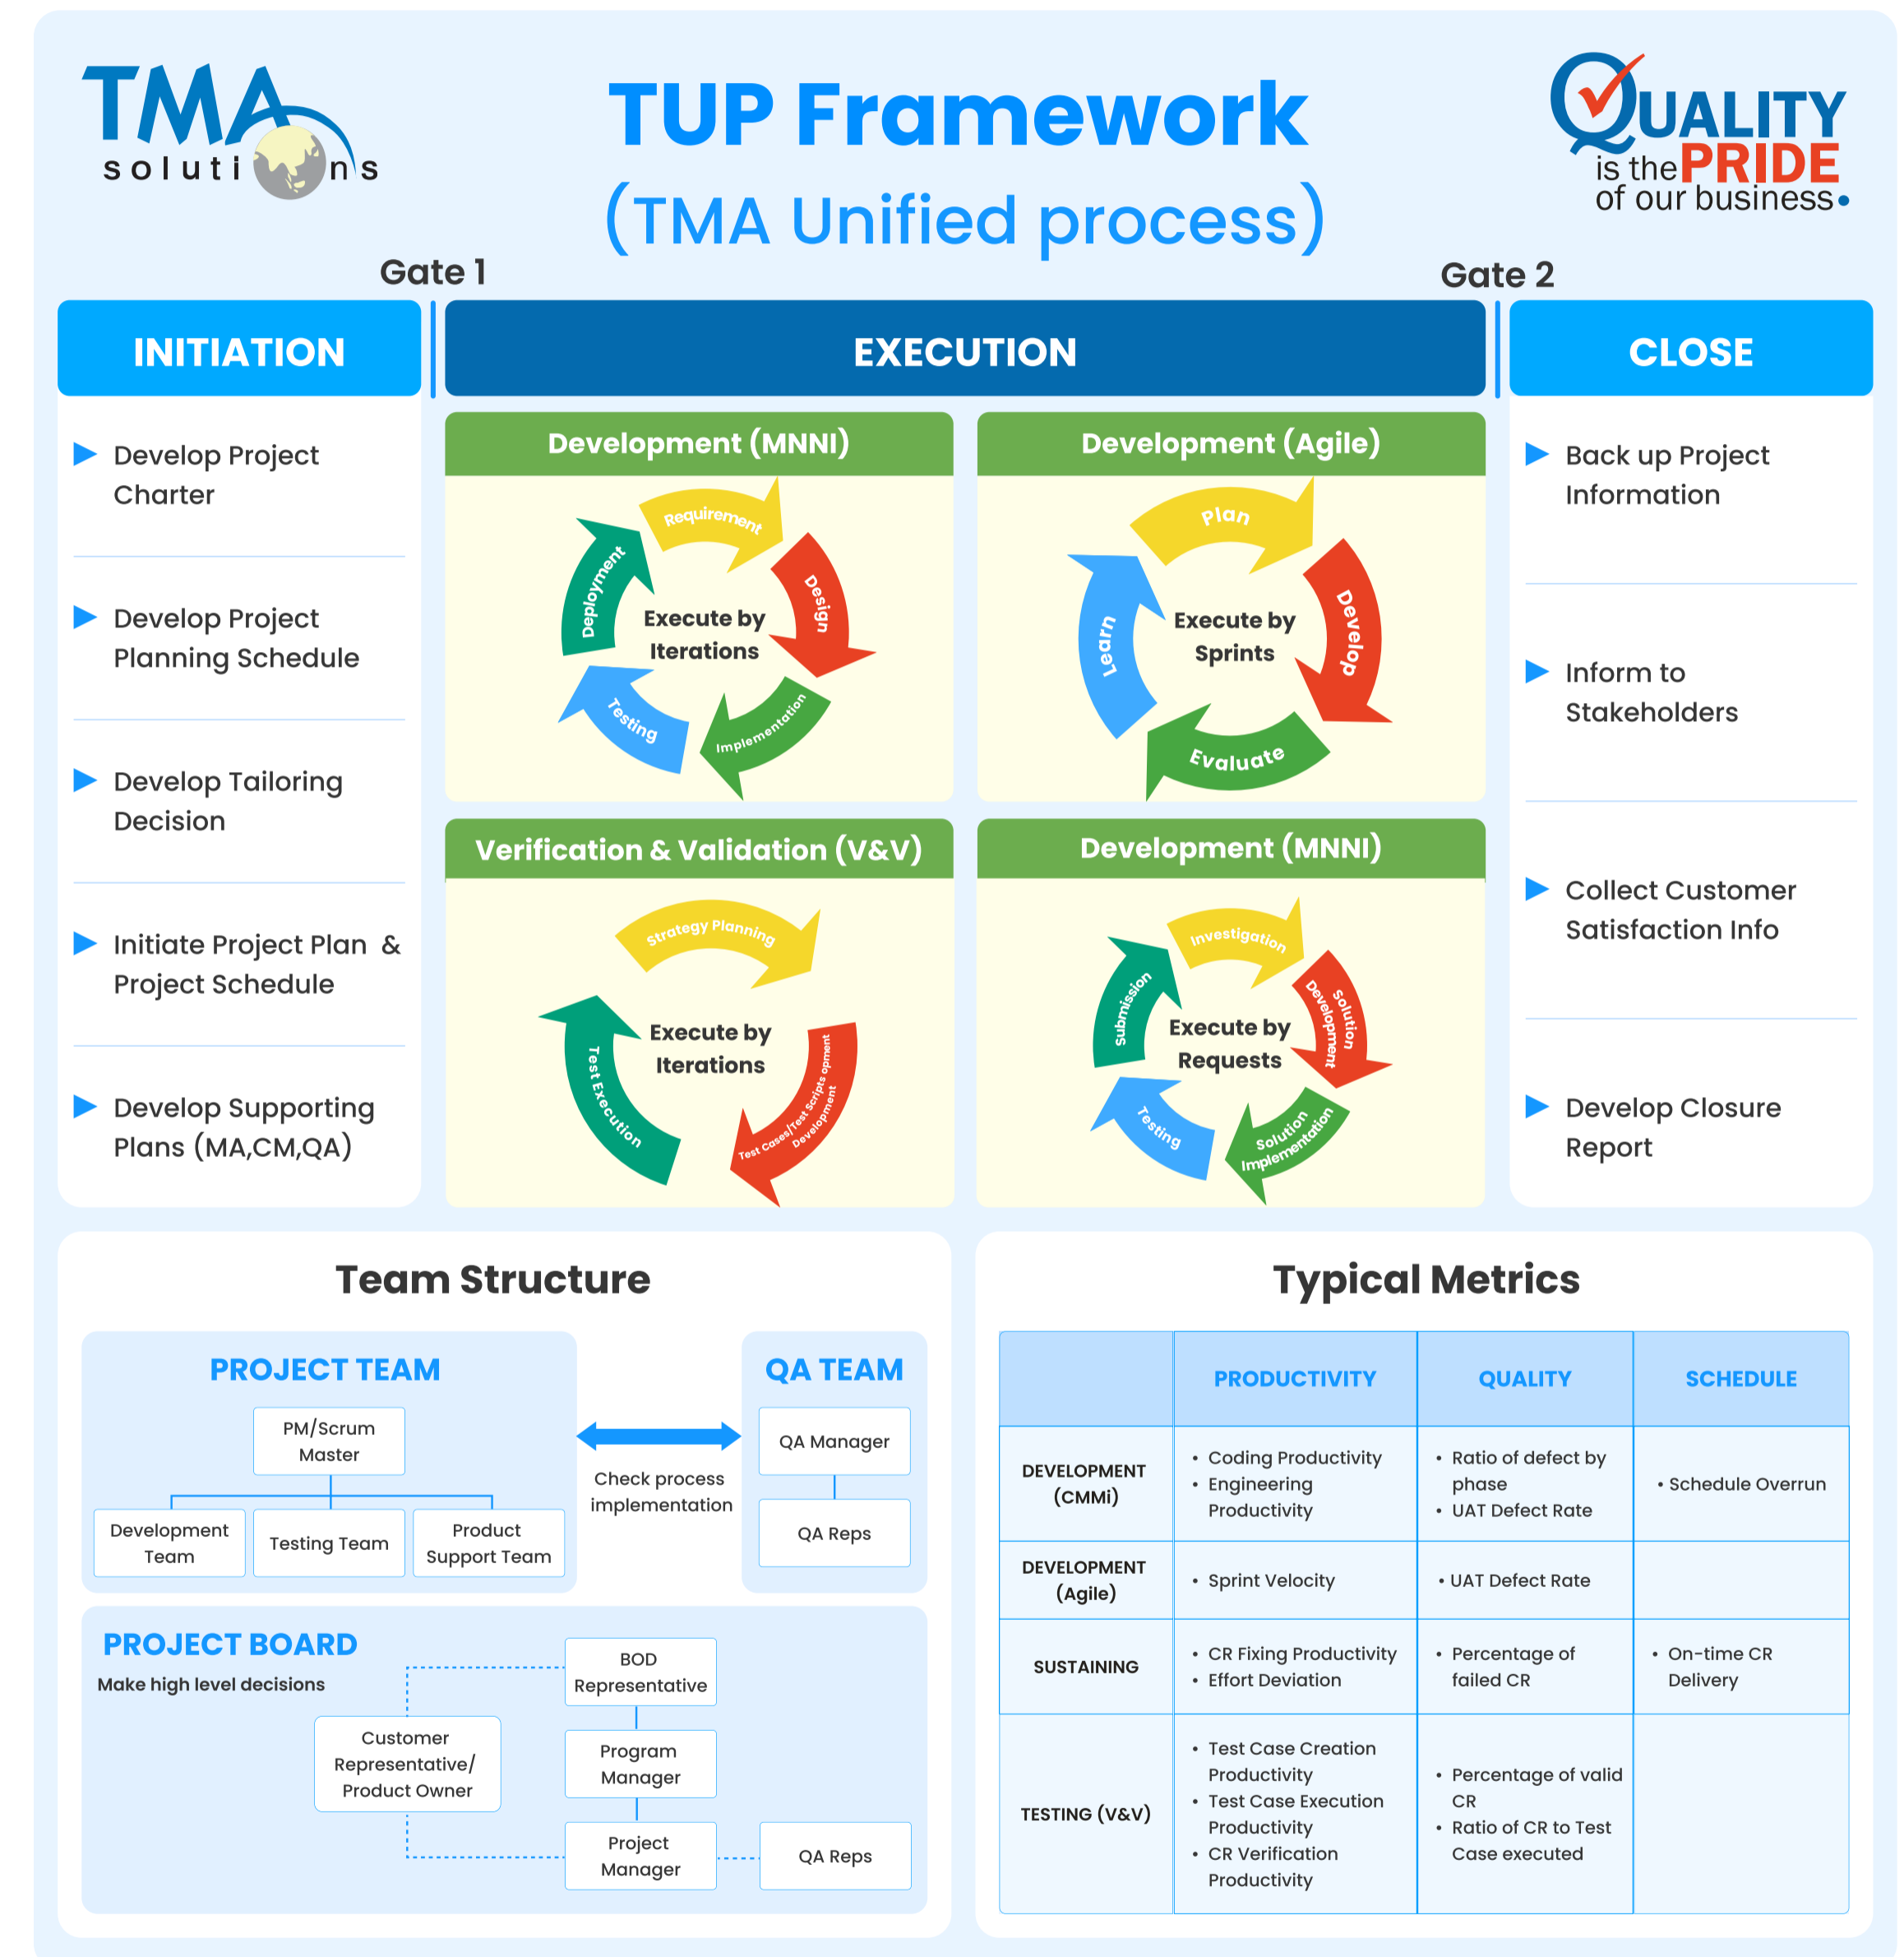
TMA solutions

TUP Framework
(TMA Unified process)

QUALITY is the PRIDE of our business.

Gate 1

Gate 2

INITIATION

EXECUTION

CLOSE

▶ Develop Project Charter

▶ Develop Project Planning Schedule

▶ Develop Tailoring Decision

▶ Initiate Project Plan & Project Schedule

▶ Develop Supporting Plans (MA,CM,QA)

Development (MNNI)

Requirement
Design
Implementation
Testing
Deployment
Execute by Iterations

Development (Agile)

Plan
Develop
Evaluate
Learn
Execute by Sprints

Verification & Validation (V&V)

Strategy Planning
Test Cases/Test Scripts Development
Test Execution
Execute by Iterations

Development (MNNI)

Investigation
Solution Development
Solution Implementation
Testing
Submission
Execute by Requests

▶ Back up Project Information

▶ Inform to Stakeholders

▶ Collect Customer Satisfaction Info

▶ Develop Closure Report

Team Structure

PROJECT TEAM

PM/Scrum Master

Development Team

Testing Team

Product Support Team

Check process implementation

QA TEAM

QA Manager

QA Reps

PROJECT BOARD

Make high level decisions

BOD Representative

Customer Representative/ Product Owner

Program Manager

Project Manager

QA Reps

Typical Metrics

| | PRODUCTIVITY | QUALITY | SCHEDULE |
|---|---|---|---|
| DEVELOPMENT (CMMi) | • Coding Productivity • Engineering Productivity | • Ratio of defect by phase • UAT Defect Rate | • Schedule Overrun |
| DEVELOPMENT (Agile) | • Sprint Velocity | • UAT Defect Rate | |
| SUSTAINING | • CR Fixing Productivity • Effort Deviation | • Percentage of failed CR | • On-time CR Delivery |
| TESTING (V&V) | • Test Case Creation Productivity • Test Case Execution Productivity • CR Verification Productivity | • Percentage of valid CR • Ratio of CR to Test Case executed | |